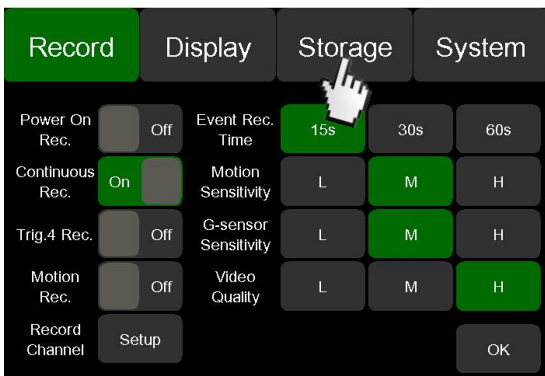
Record
Display
Storage
System

Power On Rec.
Off

Continuous Rec.
On

Trig.4 Rec.
Off

Motion Rec.
Off

Record Channel
Setup

Event Rec. Time
15s
30s
60s

Motion Sensitivity
L
M
H

G-sensor Sensitivity
L
M
H

Video Quality
L
M
H

OK